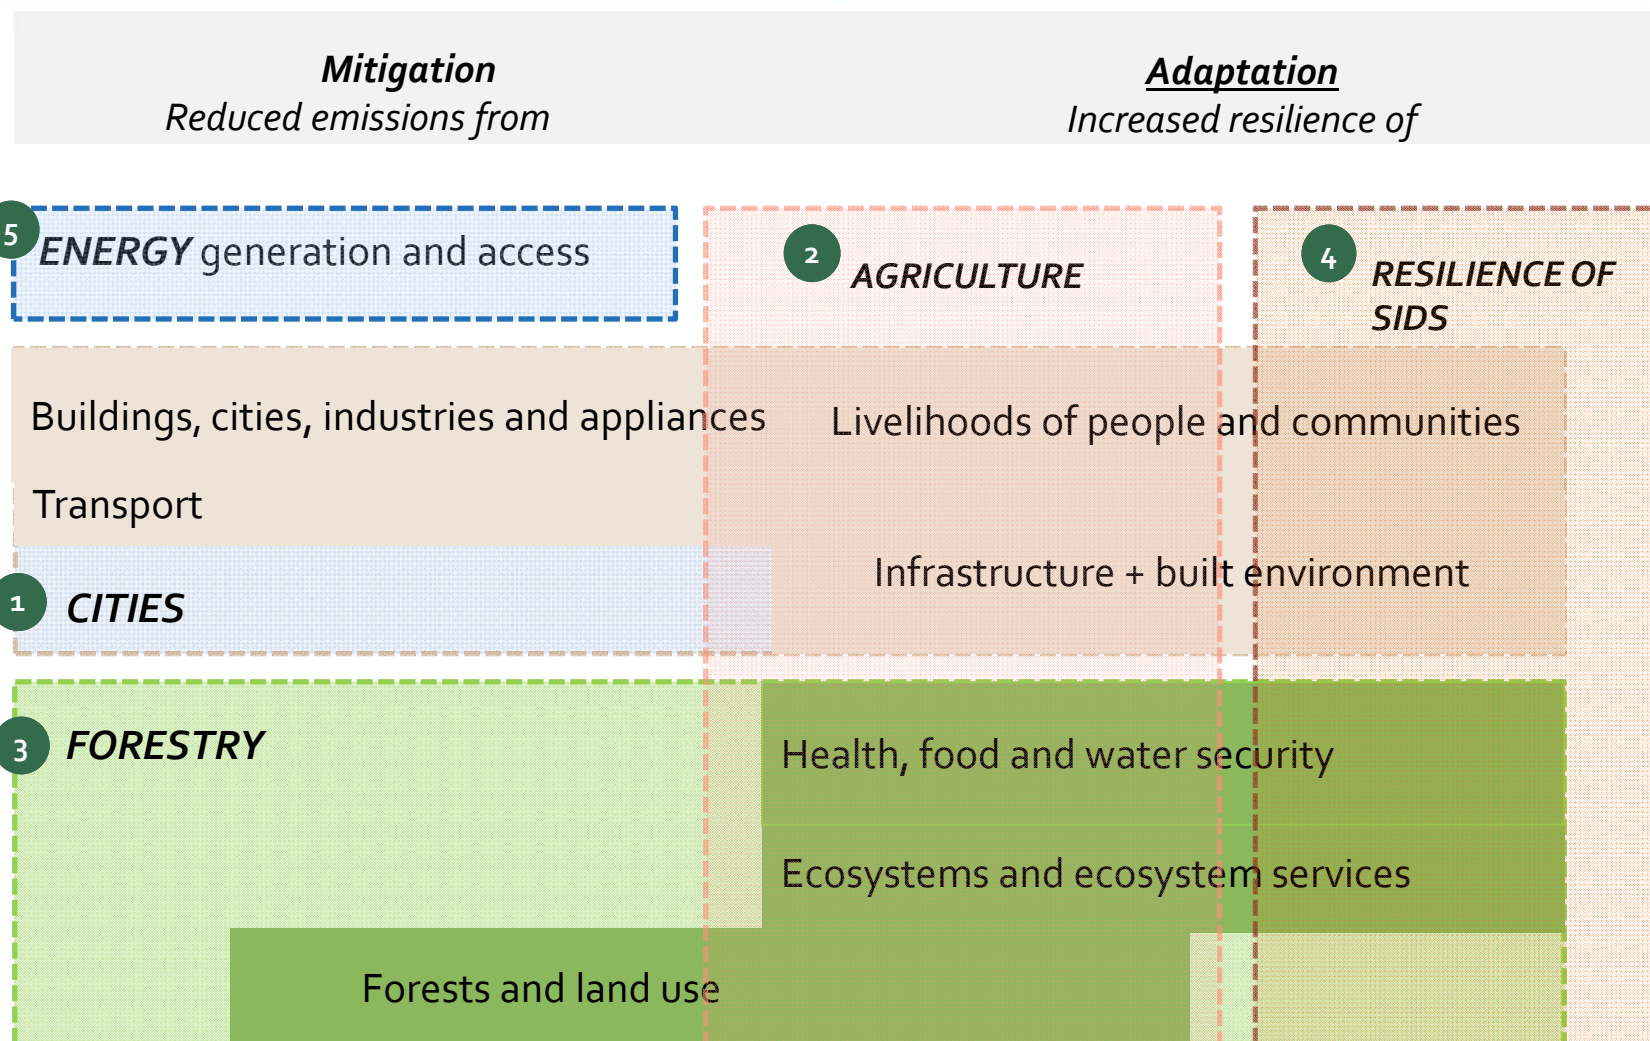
Mitigation
Reduced emissions from

Adaptation
Increased resilience of

5 ENERGY generation and access

2 AGRICULTURE

4 RESILIENCE OF SIDS

Buildings, cities, industries and appliances

Livelihoods of people and communities

Transport

Infrastructure + built environment

1 CITIES

3 FORESTRY

Health, food and water security

Ecosystems and ecosystem services

Forests and land use